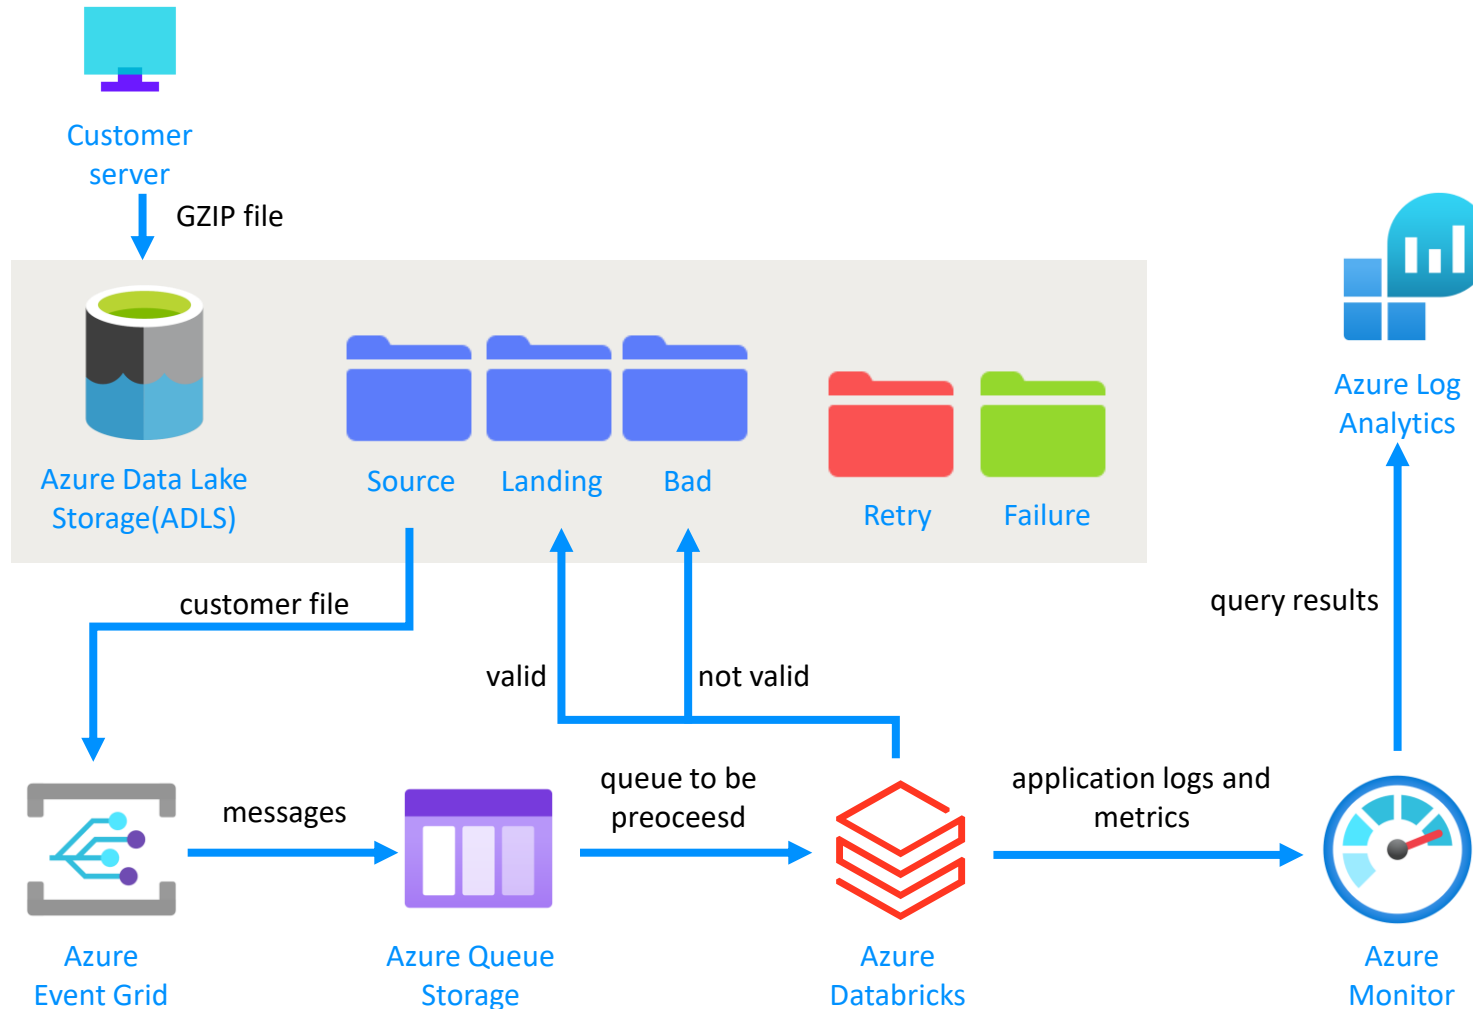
Customer server

GZIP file

Azure Data Lake Storage(ADLS)

Source

Landing

Bad

Retry

Failure

Azure Log Analytics

customer file

valid

not valid

query results

messages

queue to be preoceesd

application logs and metrics

Azure Event Grid

Azure Queue Storage

Azure Databricks

Azure Monitor